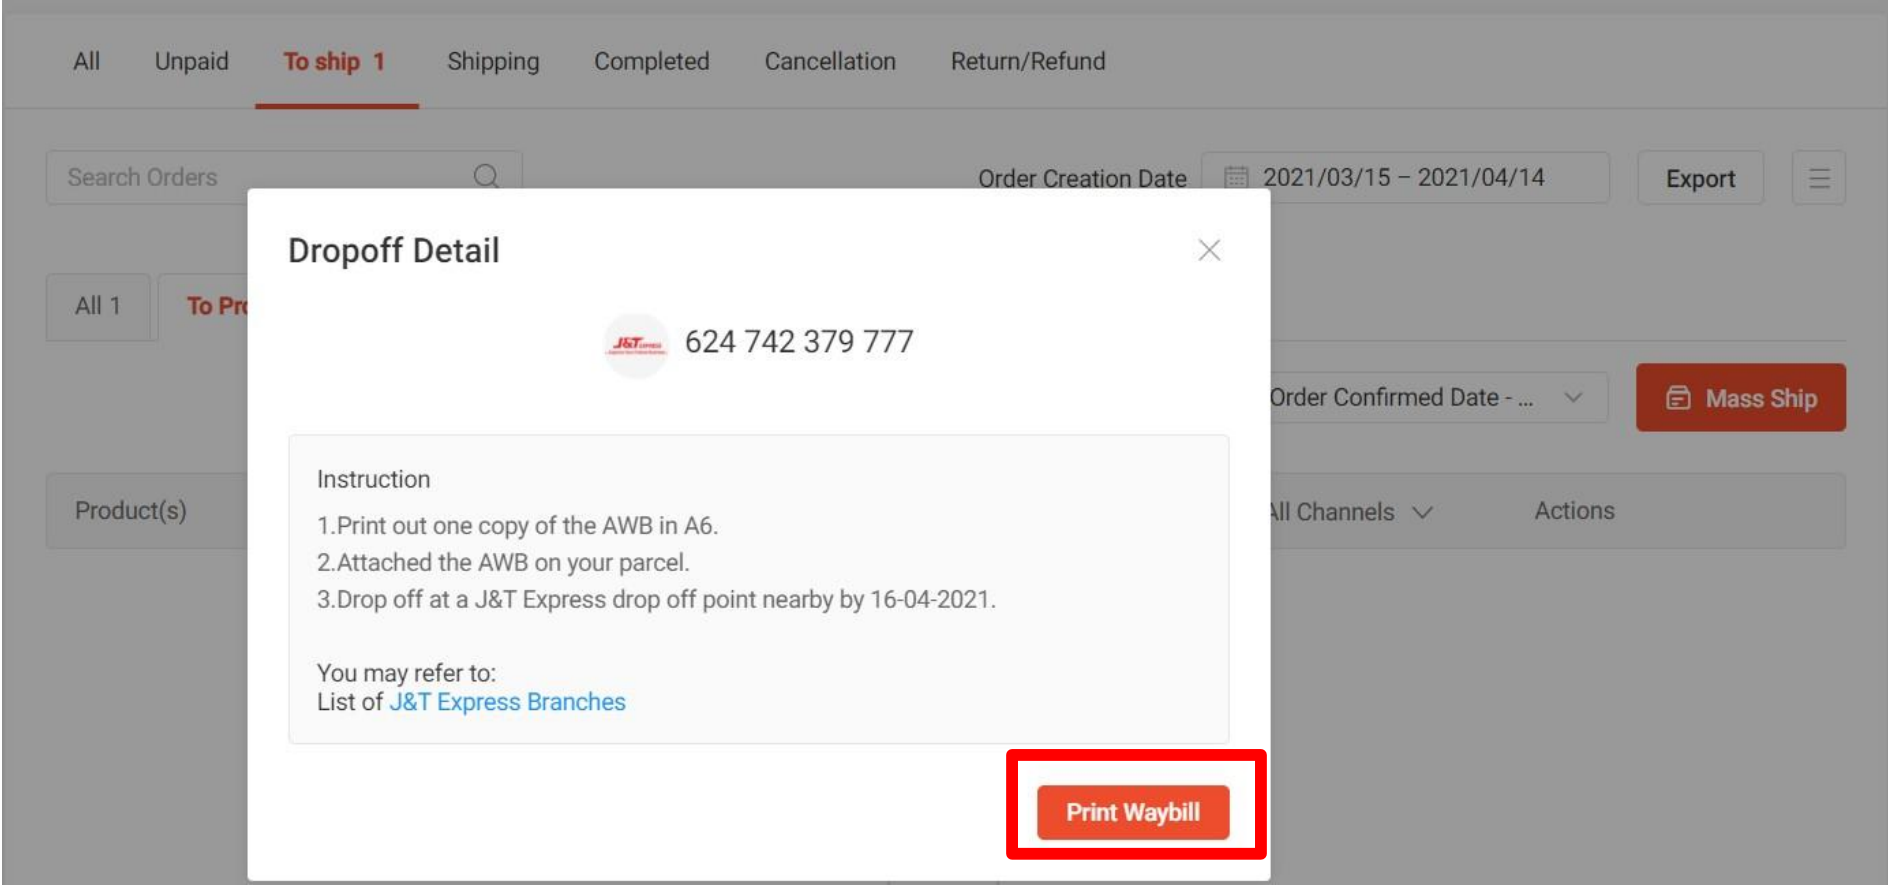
All Unpaid To ship 1 Shipping Completed Cancellation Return/Refund

Search Orders

Order Creation Date 2021/03/15 – 2021/04/14 Export

All 1 To Pr

Order Confirmed Date - ...

Mass Ship

Product(s)

All Channels Actions

Dropoff Detail

J&T

624 742 379 777

Instruction

1.Print out one copy of the AWB in A6.

2.Attached the AWB on your parcel.

3.Drop off at a J&T Express drop off point nearby by 16-04-2021.

You may refer to:
List of J&T Express Branches

Print Waybill